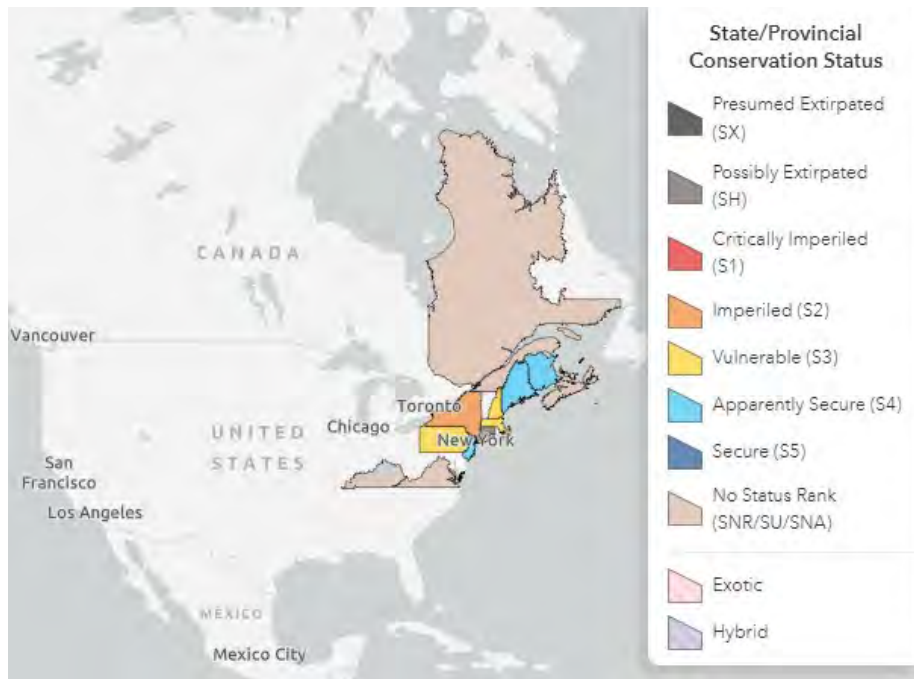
CANADA

Vancouver

Toronto

Chicago

New York

UNITED STATES

San Francisco

Los Angeles

MEXICO

Mexico City

State/Provincial Conservation Status

Presumed Extirpated (SX)

Possibly Extirpated (SH)

Critically Imperiled (S1)

Imperiled (S2)

Vulnerable (S3)

Apparently Secure (S4)

Secure (S5)

No Status Rank (SNR/SU/SNA)

Exotic

Hybrid